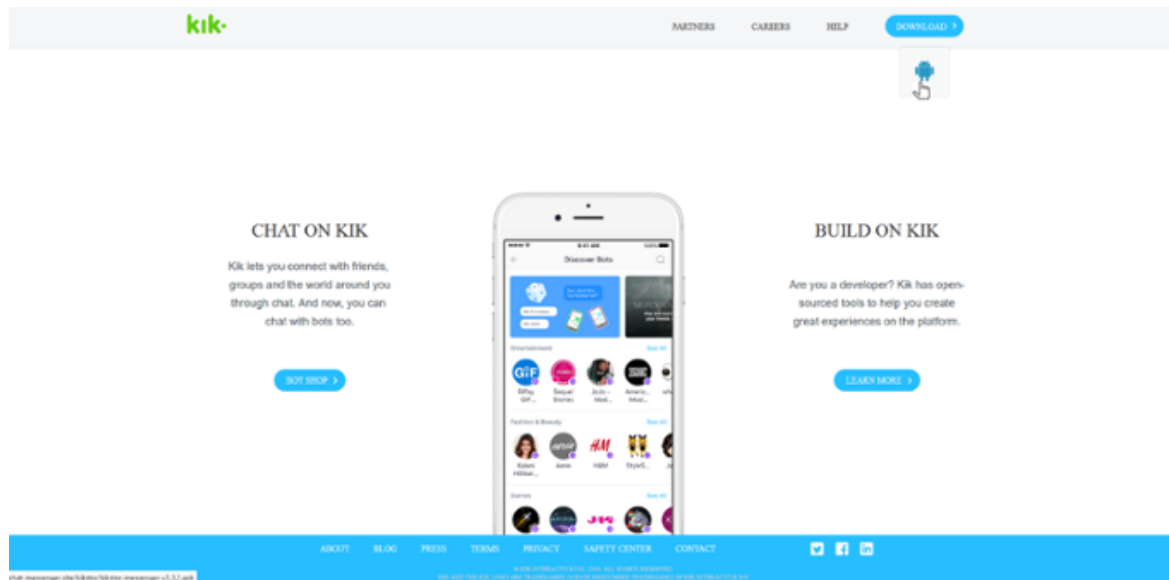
kik·

PARTNERS CAREERS HELP DOWNLOAD ›

CHAT ON KIK

Kik lets you connect with friends, groups and the world around you through chat. And now, you can chat with bots too.

BOT SHOP ›

Discover Bots

Entertainment See All

GIF

Giphy GIF...

Sequel Stories

Zach - Med...

Americ... Most...

Fashion & Beauty See All

Kalani Hilliker...

Aerie

H&M

StyleS...

Games See All

BUILD ON KIK

Are you a developer? Kik has open-sourced tools to help you create great experiences on the platform.

LEARN MORE ›

ABOUT BLOG PRESS TERMS PRIVACY SAFETY CENTER CONTACT

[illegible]

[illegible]